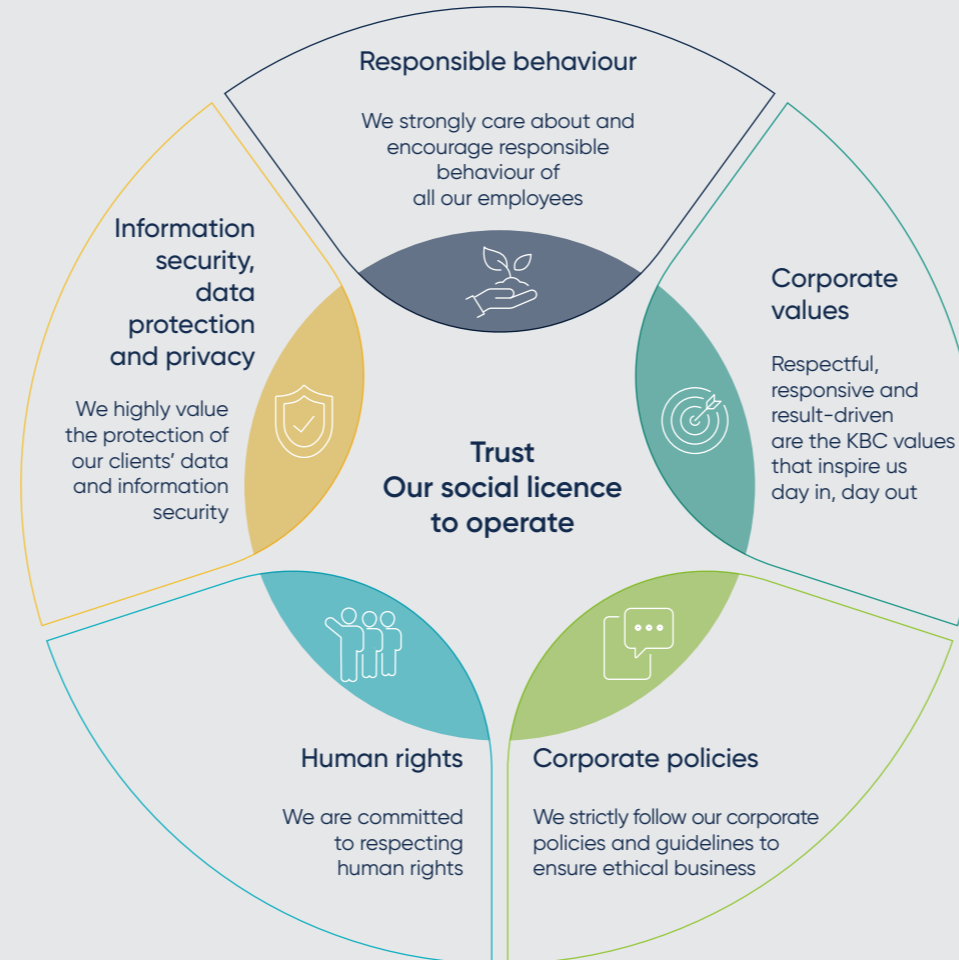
Responsible behaviour

We strongly care about and encourage responsible behaviour of all our employees

Information security, data protection and privacy

We highly value the protection of our clients' data and information security

Corporate values

Respectful, responsive and result-driven are the KBC values that inspire us day in, day out

Trust
Our social licence to operate

Human rights

We are committed to respecting human rights

Corporate policies

We strictly follow our corporate policies and guidelines to ensure ethical business